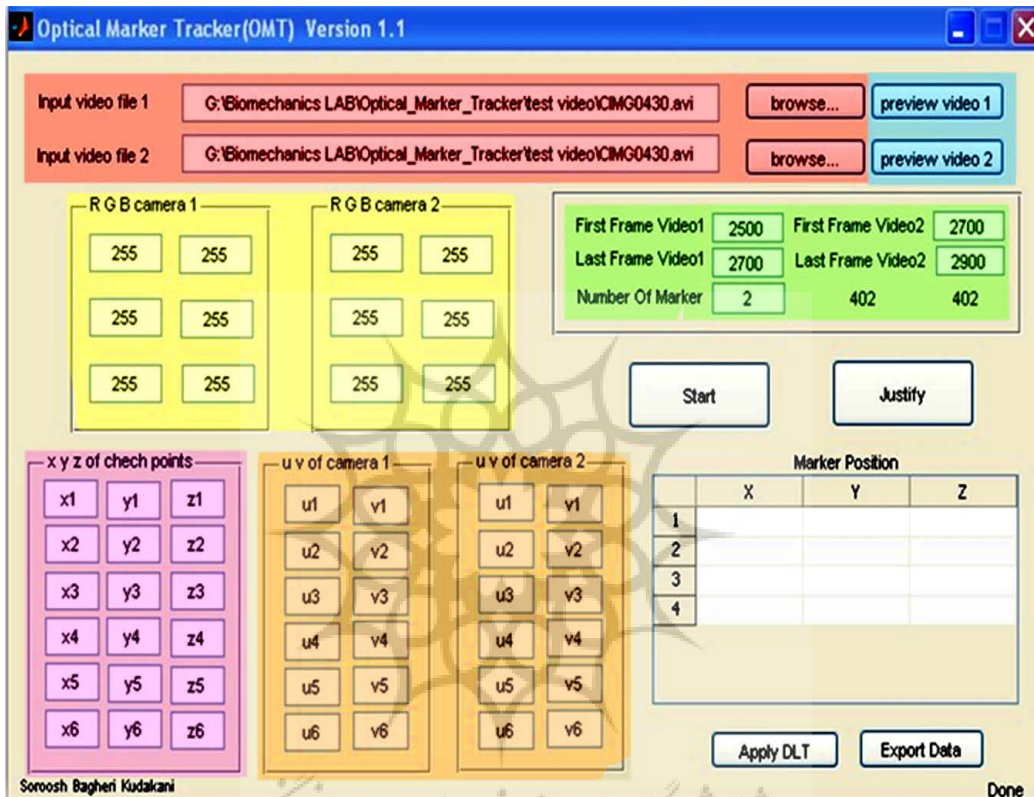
Optical Marker Tracker(OMT) Version 1.1

Input video file 1 G:\Biomechanics LAB\Optical_Marker_Tracker\test video\CIMG0430.avi browse... preview video 1

Input video file 2 G:\Biomechanics LAB\Optical_Marker_Tracker\test video\CIMG0430.avi browse... preview video 2

R G B camera 1
255 255
255 255
255 255

R G B camera 2
255 255
255 255
255 255

First Frame Video1 2500 First Frame Video2 2700
Last Frame Video1 2700 Last Frame Video2 2900
Number Of Marker 2 402 402

Start Justify

x y z of chech points
x1 y1 z1
x2 y2 z2
x3 y3 z3
x4 y4 z4
x5 y5 z5
x6 y6 z6

u v of camera 1
u1 v1
u2 v2
u3 v3
u4 v4
u5 v5
u6 v6

u v of camera 2
u1 v1
u2 v2
u3 v3
u4 v4
u5 v5
u6 v6

Marker Position

| | X | Y | Z |
|---|---|---|---|
| 1 | | | |
| 2 | | | |
| 3 | | | |
| 4 | | | |

Apply DLT Export Data

Soroosh Bagheri Kudakani

Done